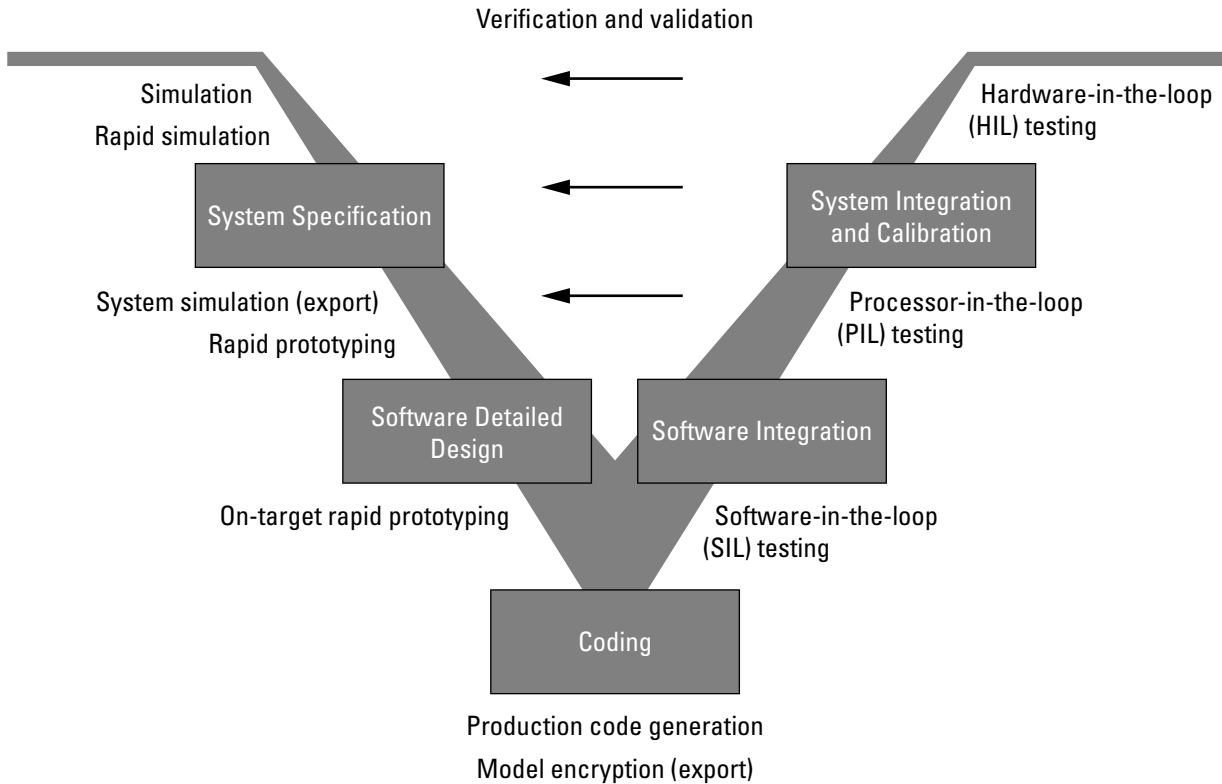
Verification and validation

Simulation
Rapid simulation

Hardware-in-the-loop
(HIL) testing

System Specification

System Integration
and Calibration

System simulation (export)
Rapid prototyping

Processor-in-the-loop
(PIL) testing

Software Detailed
Design

Software Integration

On-target rapid prototyping

Software-in-the-loop
(SIL) testing

Coding

Production code generation
Model encryption (export)